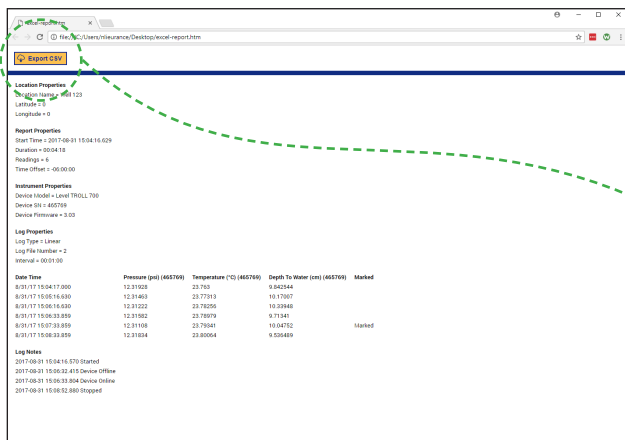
excel-report.htm

file:///C:/Users/mleurance/Desktop/excel-report.htm

Export CSV

Location Properties
Location Name = Well 123
Latitude = 0
Longitude = 0

Report Properties
Start Time = 2017-08-31 15:04:16.629
Duration = 00:04:18
Readings = 6
Time Offset = -06:00:00

Instrument Properties
Device Model = Level TROLL 700
Device SN = 465769
Device Firmware = 3.03

Log Properties
Log Type = Linear
Log File Number = 2
Interval = 00:01:00

| Date Time | Pressure (psi) (465769) | Temperature (°C) (465769) | Depth To Water (cm) (465769) | Marked |
|---|---|---|---|---|
| 8/31/17 15:04:17.000 | 12.31928 | 23.763 | 9.842544 | |
| 8/31/17 15:05:16.630 | 12.31463 | 23.77313 | 10.17007 | |
| 8/31/17 15:06:16.630 | 12.31222 | 23.78256 | 10.33948 | |
| 8/31/17 15:06:33.859 | 12.31582 | 23.78979 | 9.71341 | |
| 8/31/17 15:07:33.859 | 12.31108 | 23.79341 | 10.04752 | Marked |
| 8/31/17 15:08:33.859 | 12.31834 | 23.80064 | 9.535489 | |

Log Notes
2017-08-31 15:04:16.570 Started
2017-08-31 15:06:32.415 Device Offline
2017-08-31 15:06:33.804 Device Online
2017-08-31 15:08:52.880 Stopped